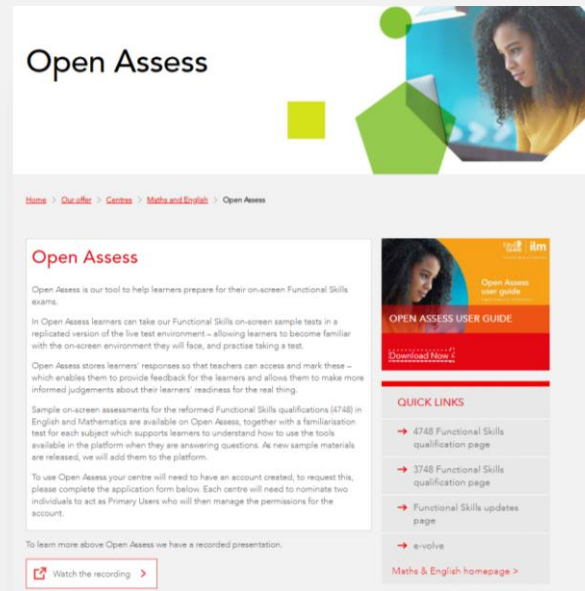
Open Assess

Home > Our offer > Centres > Maths and English > Open Assess

Open Assess

Open Assess is our tool to help learners prepare for their on-screen Functional Skills exams.

In Open Assess learners can take our Functional Skills on-screen sample tests in a replicated version of the live test environment – allowing learners to become familiar with the on-screen environment they will face, and practise taking a test.

Open Assess stores learners' responses so that teachers can access and mark these – which enables them to provide feedback for the learners and allows them to make more informed judgements about their learners' readiness for the real thing.

Sample on-screen assessments for the reformed Functional Skills qualifications (4748) in English and Mathematics are available on Open Assess, together with a familiarisation test for each subject which supports learners to understand how to use the tools available in the platform when they are answering questions. As new sample materials are released, we will add them to the platform.

To use Open Assess your centre will need to have an account created, to request this, please complete the application form below. Each centre will need to nominate two individuals to act as Primary Users who will then manage the permissions for the account.

To learn more above Open Assess we have a recorded presentation.

Watch the recording >

City & Guilds | ilm

Open Assess user guide

OPEN ASSESS USER GUIDE

Download Now

QUICK LINKS

→ 4748 Functional Skills qualification page

→ 3748 Functional Skills qualification page

→ Functional Skills updates page

→ e-volve

Maths & English homepage >